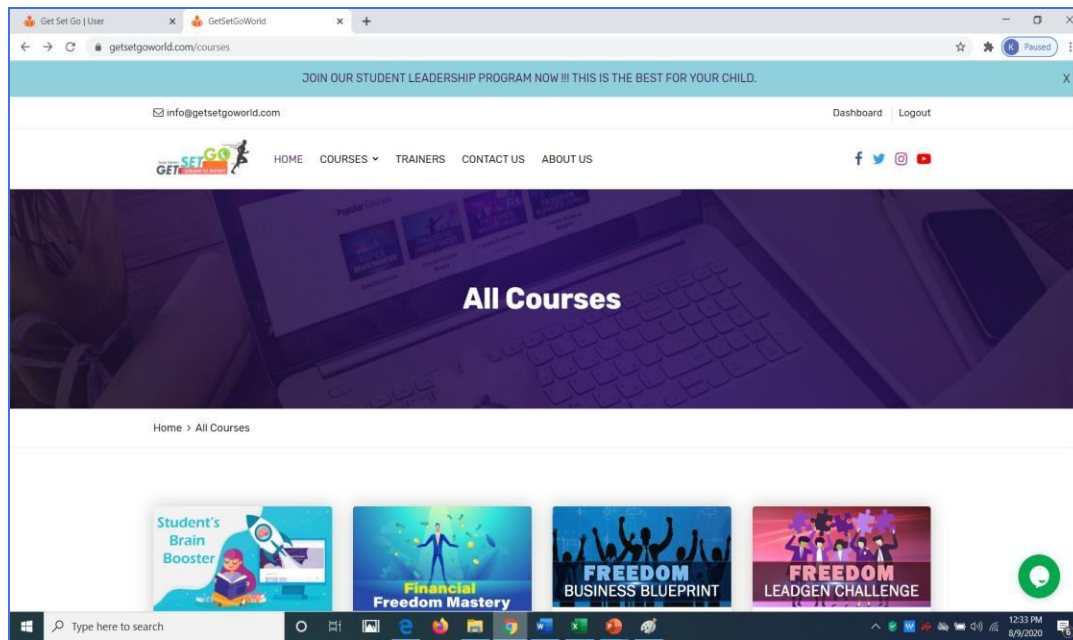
Get Set Go | User
GetSetGoWorld
getsetgoworld.com/courses
Paused

JOIN OUR STUDENT LEADERSHIP PROGRAM NOW !!! THIS IS THE BEST FOR YOUR CHILD.

X

info@getsetgoworld.com

Dashboard | Logout

GET SET GO

HOME COURSES TRAINERS CONTACT US ABOUT US

All Courses

Home > All Courses

Student's Brain Booster

Financial Freedom Mastery

FREEDOM BUSINESS BLUEPRINT

FREEDOM LEADGEN CHALLENGE

Type here to search

12:33 PM
8/9/2020